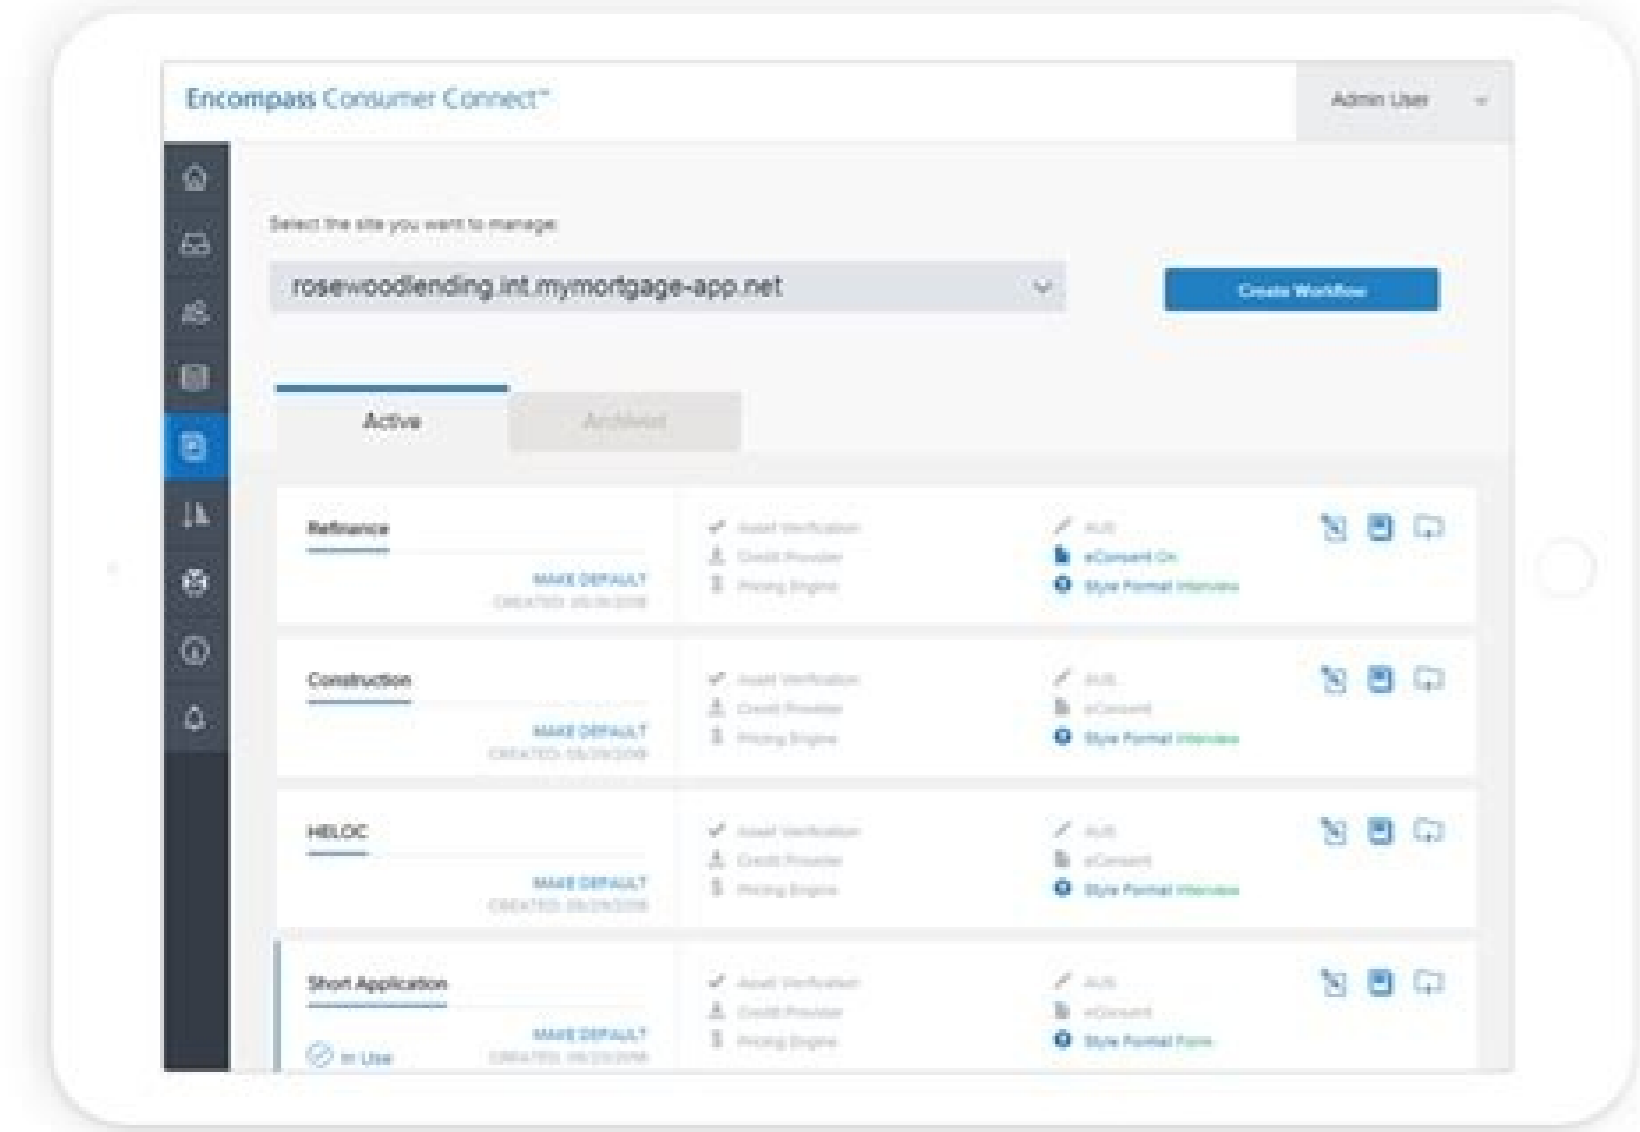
Encompass Consumer Connect™

Admin User

Select the site you want to manage

rosewoodlending.int.mymortgage-app.net

Create Workflow

Active

Archived

Refinance

MAKE DEFAULT

CREATED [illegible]

Asset Verification

Credit Provider

Pricing Engine

AUS

eConsent On

Style Format Interview

Construction

MAKE DEFAULT

CREATED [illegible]

Asset Verification

Credit Provider

Pricing Engine

AUS

eConsent

Style Format Interview

HELOC

MAKE DEFAULT

CREATED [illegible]

Asset Verification

Credit Provider

Pricing Engine

AUS

eConsent

Style Format Interview

Short Application

In Use

MAKE DEFAULT

CREATED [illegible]

Asset Verification

Credit Provider

Pricing Engine

AUS

eConsent

Style Format Form